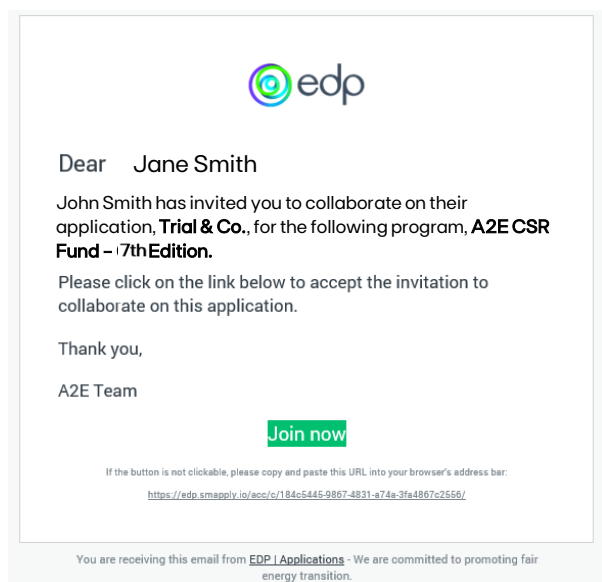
edp

Dear Jane Smith

John Smith has invited you to collaborate on their application, **Trial & Co.**, for the following program, **A2E CSR Fund – 7th Edition.**

Please click on the link below to accept the invitation to collaborate on this application.

Thank you,

A2E Team

Join now

If the button is not clickable, please copy and paste this URL into your browser's address bar:

https://edp.smapply.io/acc/c/184c5445-9867-4831-a74a-3fa4867c2556/

You are receiving this email from EDP | Applications - We are committed to promoting fair energy transition.